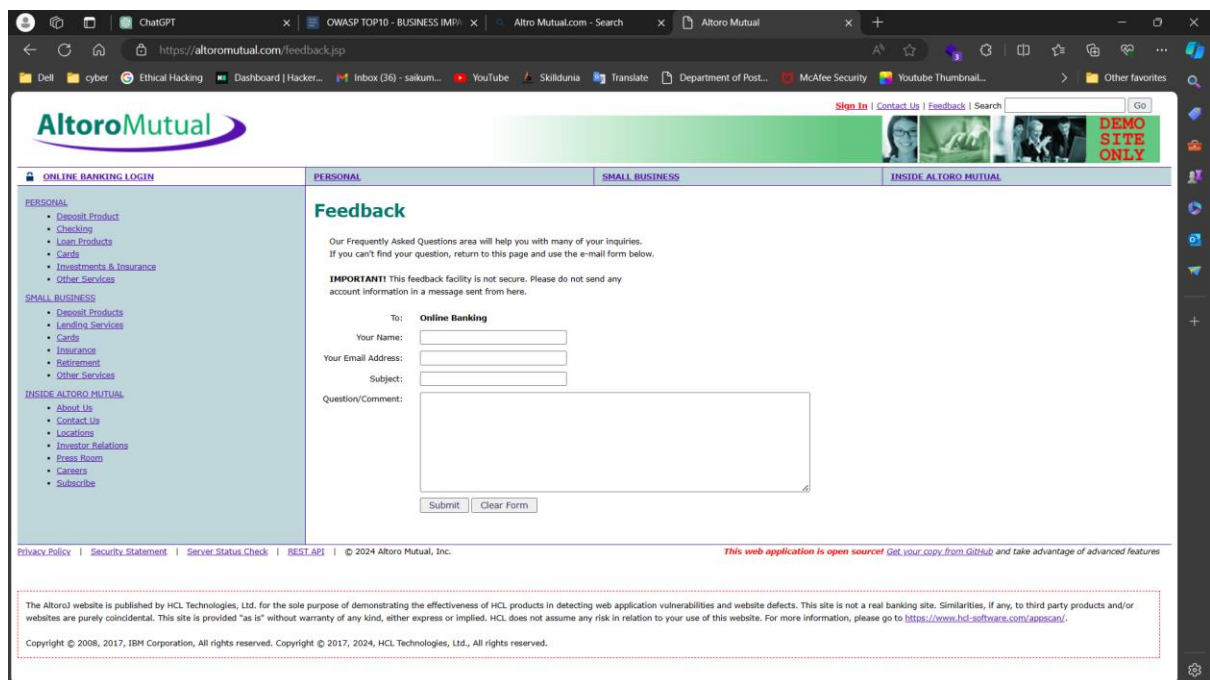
ChatGPT
OWASP TOP10 - BUSINESS IMPA
Altro Mutual.com - Search
Altoro Mutual

https://altoromutual.com/feedback.jsp

Dell | cyber | Ethical Hacking | Dashboard | Hacker... | Inbox (36) - saikum... | YouTube | Skilldunia | Translate | Department of Post... | McAfee Security | Youtube Thumbnail... | Other favorites

Sign In | Contact Us | Feedback | Search Go

AltoroMutual

DEMO SITE ONLY

ONLINE BANKING LOGIN | PERSONAL | SMALL BUSINESS | INSIDE ALTORO MUTUAL

PERSONAL
- Deposit Product
- Checking
- Loan Products
- Cards
- Investments & Insurance
- Other Services

SMALL BUSINESS
- Deposit Products
- Lending Services
- Cards
- Insurance
- Retirement
- Other Services

INSIDE ALTORO MUTUAL
- About Us
- Contact Us
- Locations
- Investor Relations
- Press Room
- Careers
- Subscribe

Feedback

Our Frequently Asked Questions area will help you with many of your inquiries. If you can't find your question, return to this page and use the e-mail form below.

IMPORTANT! This feedback facility is not secure. Please do not send any account information in a message sent from here.

To: Online Banking
Your Name:
Your Email Address:
Subject:
Question/Comment:

Submit | Clear Form

Privacy Policy | Security Statement | Server Status Check | REST API | © 2024 Altoro Mutual, Inc.

This web application is open source! Get your copy from GitHub and take advantage of advanced features

The AltoroJ website is published by HCL Technologies, Ltd. for the sole purpose of demonstrating the effectiveness of HCL products in detecting web application vulnerabilities and website defects. This site is not a real banking site. Similarities, if any, to third party products and/or websites are purely coincidental. This site is provided "as is" without warranty of any kind, either express or implied. HCL does not assume any risk in relation to your use of this website. For more information, please go to https://www.hcl-software.com/appscan/.

Copyright © 2008, 2017, IBM Corporation, All rights reserved. Copyright © 2017, 2024, HCL Technologies, Ltd., All rights reserved.